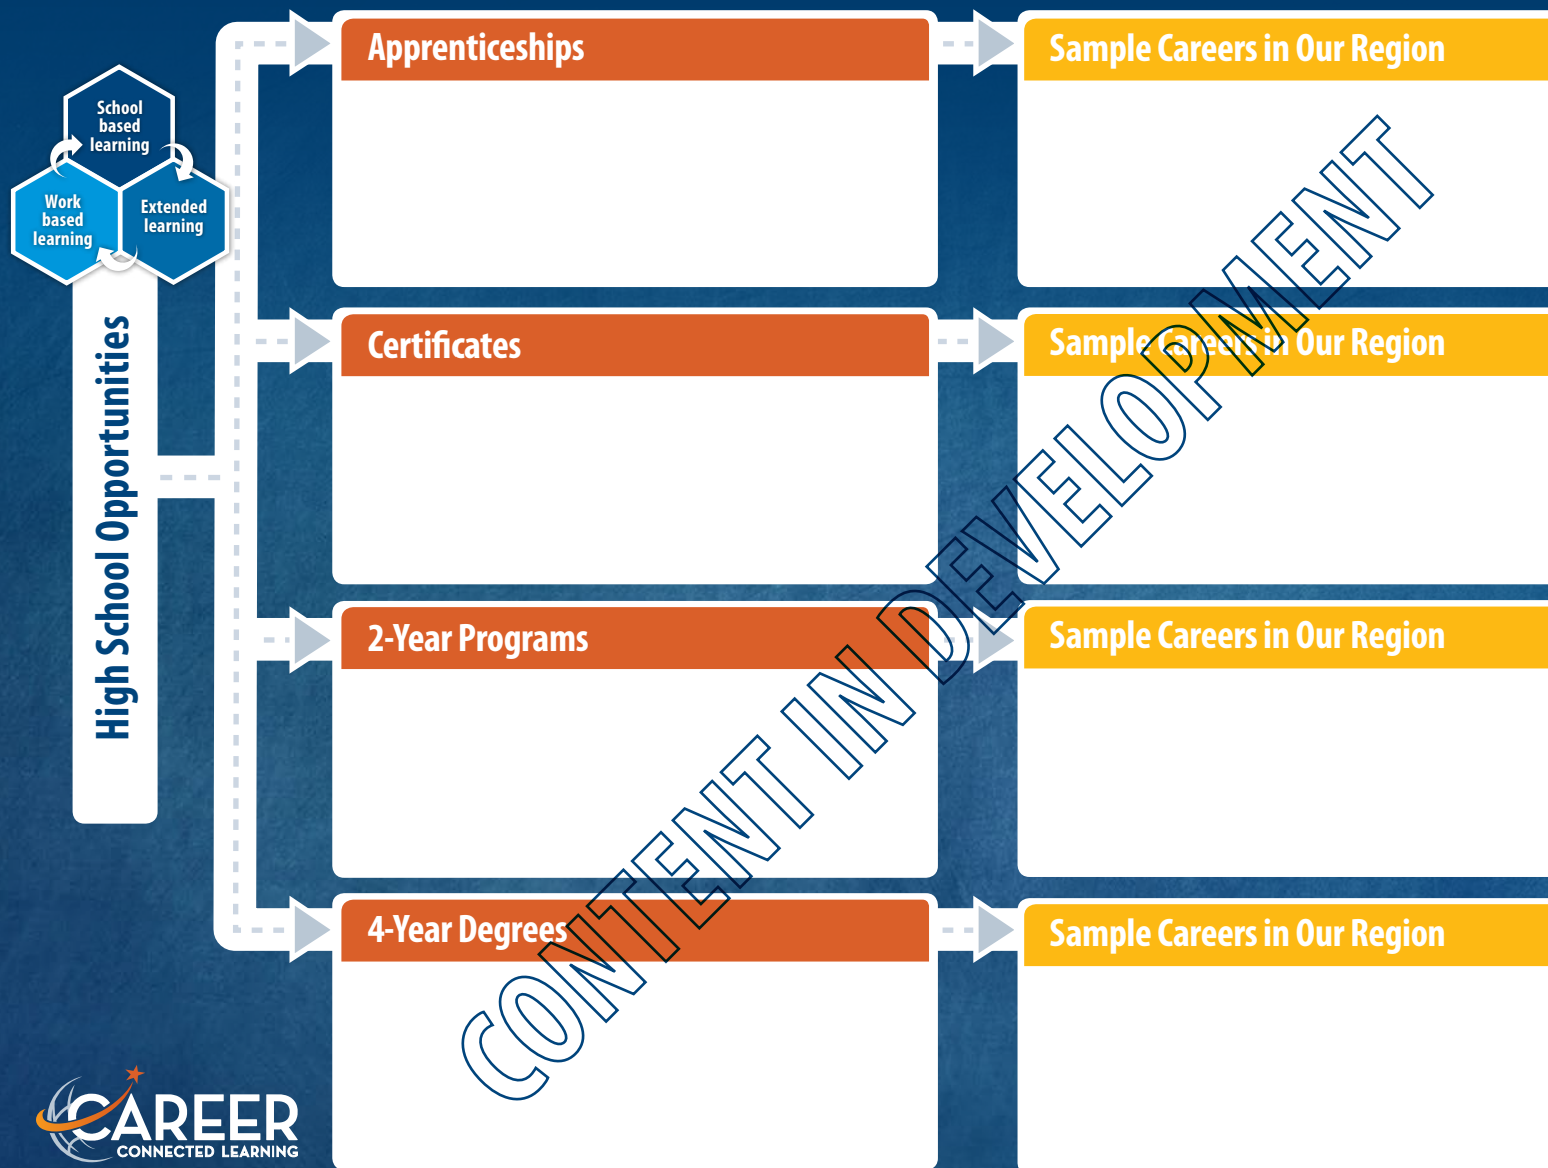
School based learning

Work based learning

Extended learning

High School Opportunities

Apprenticeships

Sample Careers in Our Region

Certificates

Sample Careers in Our Region

2-Year Programs

Sample Careers in Our Region

4-Year Degrees

Sample Careers in Our Region

CONTENT IN DEVELOPMENT

CAREER CONNECTED LEARNING